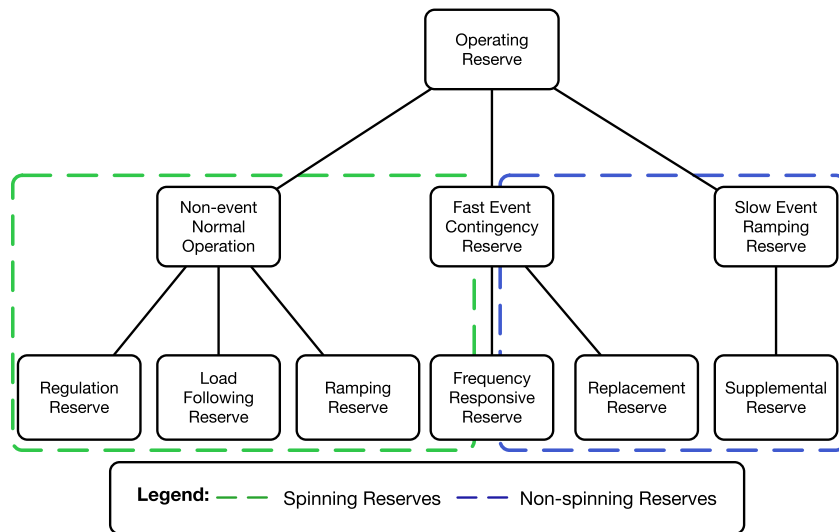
Operating Reserve

Non-event Normal Operation

Fast Event Contingency Reserve

Slow Event Ramping Reserve

Regulation Reserve

Load Following Reserve

Ramping Reserve

Frequency Responsive Reserve

Replacement Reserve

Supplemental Reserve

Legend: Spinning Reserves Non-spinning Reserves